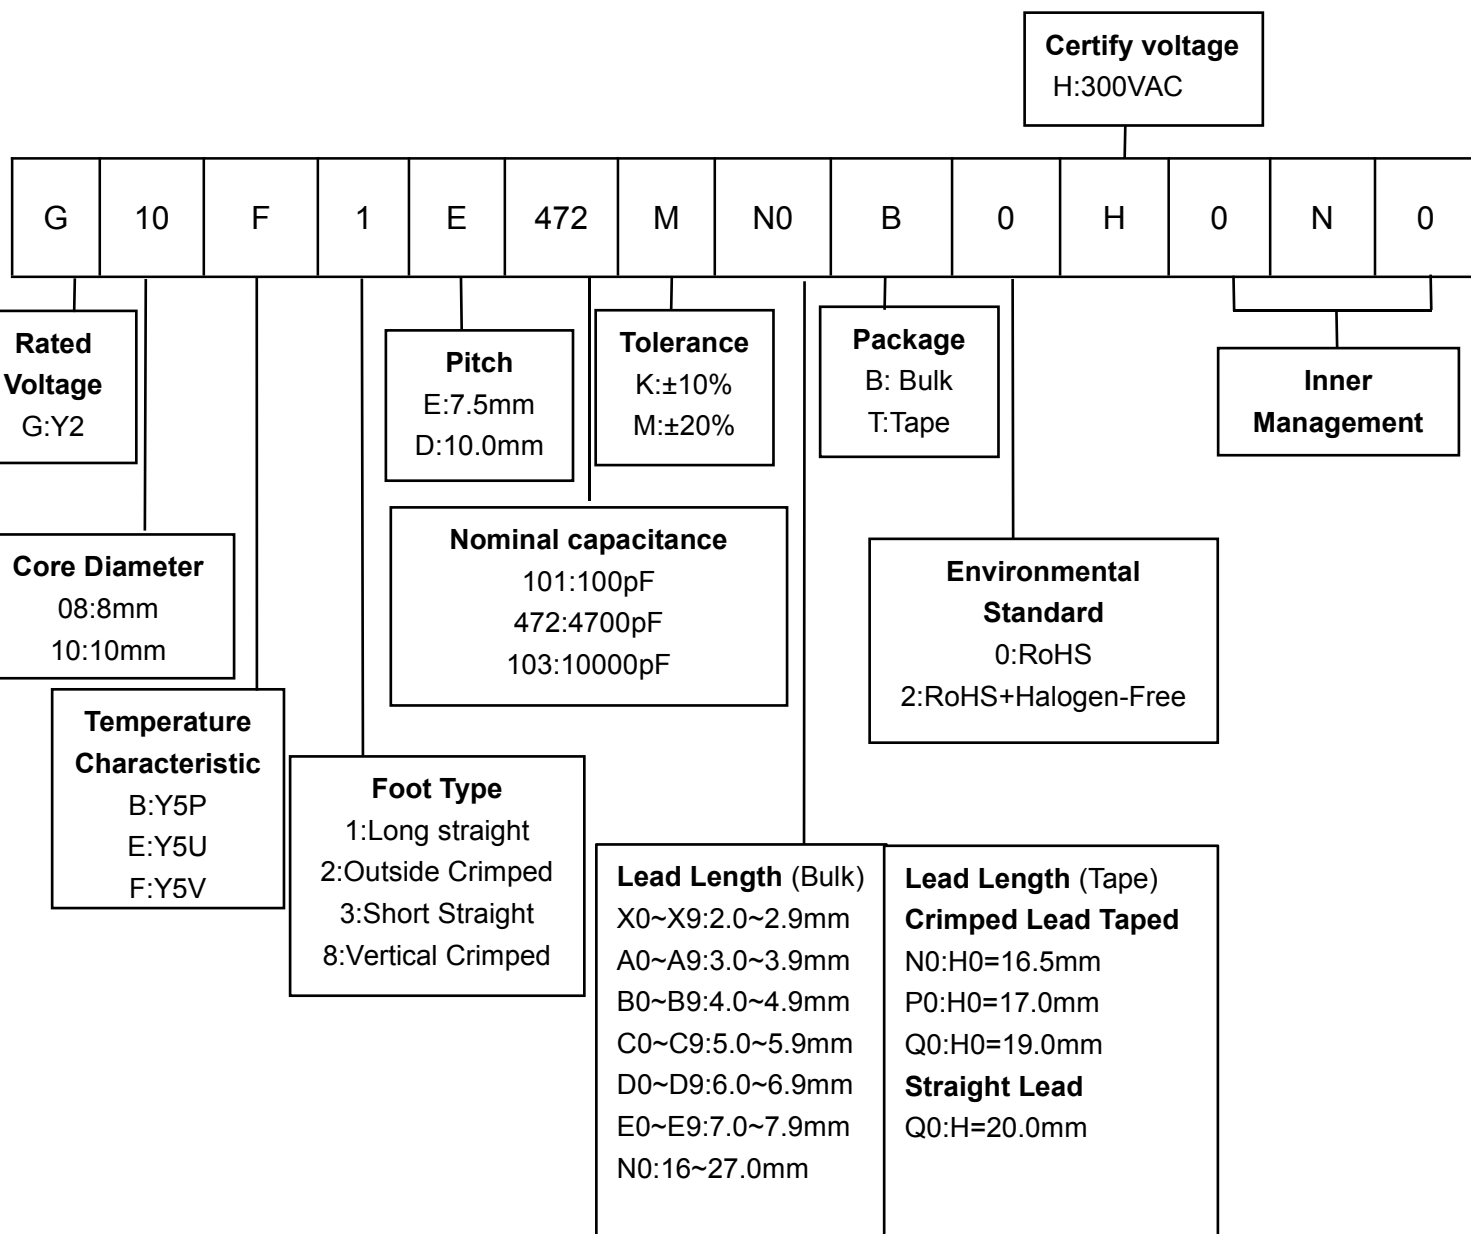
Certify voltage
H:300VAC

| G | 10 | F | 1 | E | 472 | M | N0 | B | 0 | H | 0 | N | 0 |
|---|---|---|---|---|---|---|---|---|---|---|---|---|---|

Rated Voltage
G:Y2

Pitch
E:7.5mm
D:10.0mm

Tolerance
K:±10%
M:±20%

Package
B: Bulk
T:Tape

Inner Management

Core Diameter
08:8mm
10:10mm

Nominal capacitance
101:100pF
472:4700pF
103:10000pF

Environmental Standard
0:RoHS
2:RoHS+Halogen-Free

Temperature Characteristic
B:Y5P
E:Y5U
F:Y5V

Foot Type
1:Long straight
2:Outside Crimped
3:Short Straight
8:Vertical Crimped

Lead Length (Bulk)
X0~X9:2.0~2.9mm
A0~A9:3.0~3.9mm
B0~B9:4.0~4.9mm
C0~C9:5.0~5.9mm
D0~D9:6.0~6.9mm
E0~E9:7.0~7.9mm
N0:16~27.0mm

Lead Length (Tape)
Crimped Lead Taped
N0:H0=16.5mm
P0:H0=17.0mm
Q0:H0=19.0mm
Straight Lead
Q0:H=20.0mm